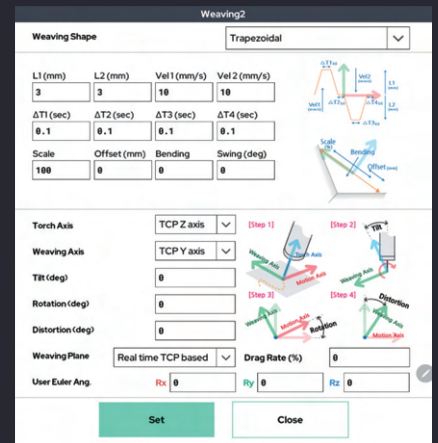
Weaving2

Weaving Shape
Trapezoidal

L1 (mm)
3
L2 (mm)
3
Vel 1 (mm/s)
10
Vel 2 (mm/s)
10

ΔT1 (sec)
0.1
ΔT2 (sec)
0.1
ΔT3 (sec)
0.1
ΔT4 (sec)
0.1

Scale
100
Offset (mm)
0
Bending
0
Swing (deg)
0

ΔT1 Vel2 L1 Vel1 ΔT2 ΔT4 L2 ΔT3
Scale Bending Offset

Torch Axis
TCP Z axis
Weaving Axis
TCP Y axis
Tilt (deg)
0
Rotation (deg)
0
Distortion (deg)
0

[Step 1] Weaving Axis Torch Axis Motion Axis
[Step 2] Tilt
[Step 3] Weaving Axis Motion Axis Rotation
[Step 4] Distortion

Weaving Plane
Real time TCP based
Drag Rate (%)
0

User Euler Ang.
Rx 0
Ry 0
Rz 0

Set
Close